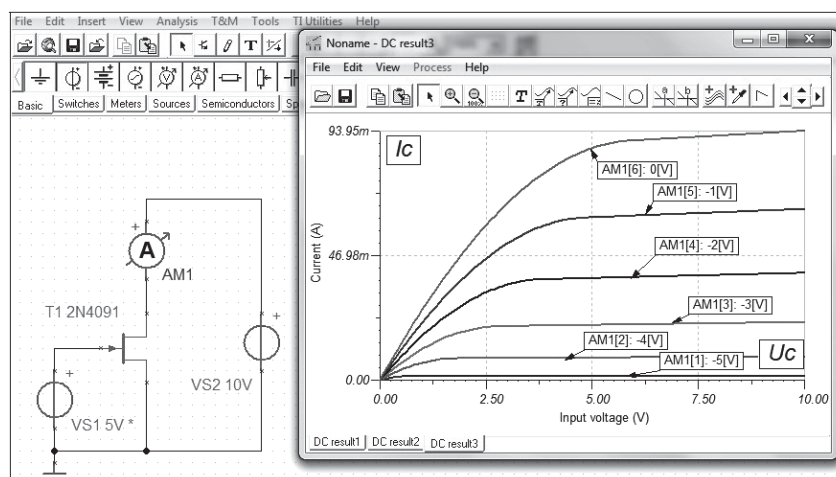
File Edit Insert View Analysis T&M Tools TI Utilities Help

Basic Switches Meters Sources Semiconductors Sp

A

AM1

T1 2N4091

VS1 5V *

VS2 10V

Noname - DC result3

File Edit View Process Help

93.95m

Ic

AM1[6]: 0[V]

AM1[5]: -1[V]

46.98m

AM1[4]: -2[V]

Current (A)

AM1[3]: -3[V]

AM1[2]: -4[V]

AM1[1]: -5[V]

Uc

0.00

0.00

2.50

5.00

7.50

10.00

Input voltage (V)

DC result1 DC result2 DC result3